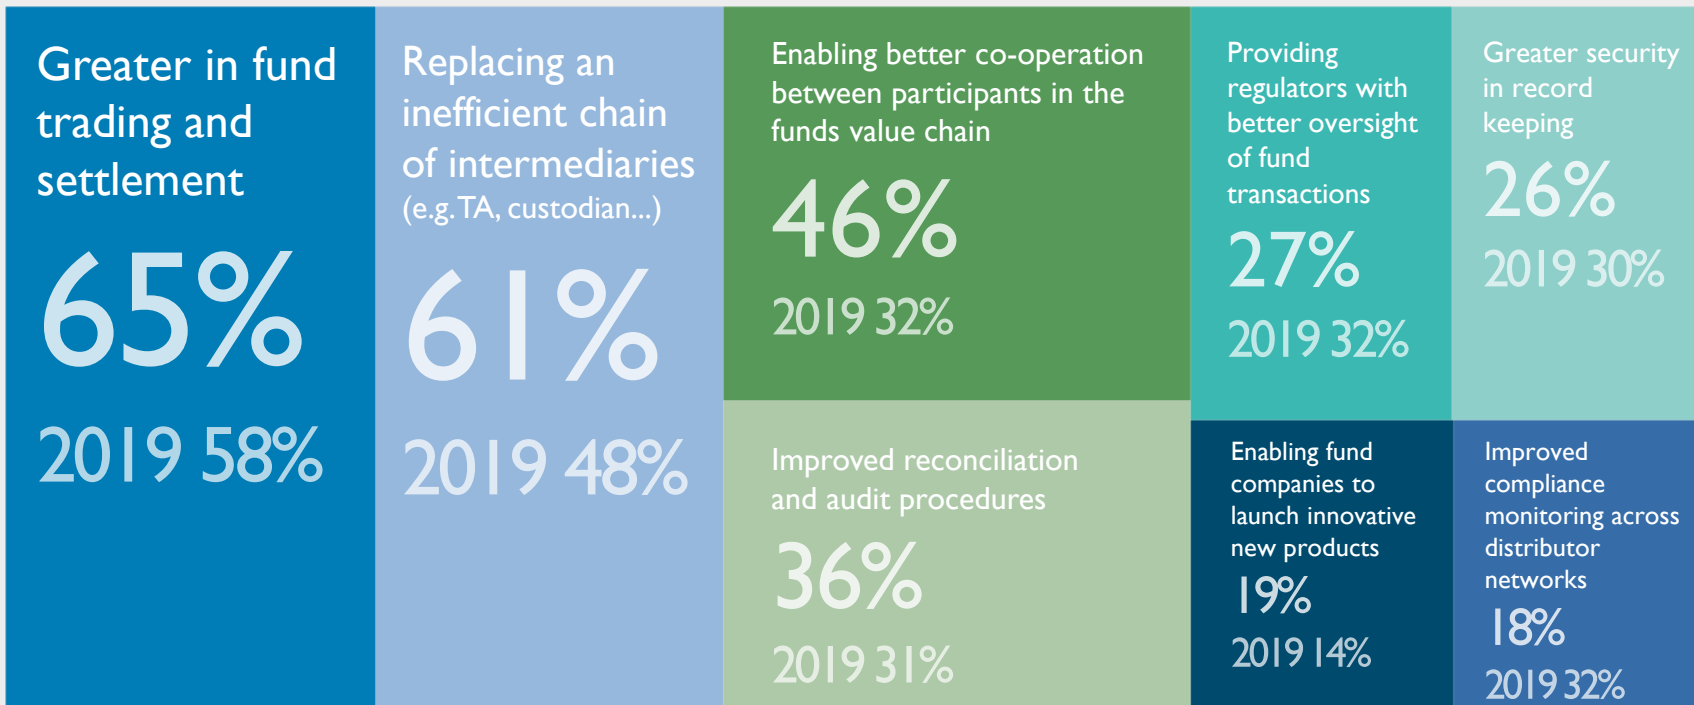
Greater in fund trading and settlement

65%

2019 58%

Replacing an inefficient chain of intermediaries (e.g. TA, custodian...)

61%

2019 48%

Enabling better co-operation between participants in the funds value chain

46%

2019 32%

Providing regulators with better oversight of fund transactions

27%

2019 32%

Greater security in record keeping

26%

2019 30%

Improved reconciliation and audit procedures

36%

2019 31%

Enabling fund companies to launch innovative new products

19%

2019 14%

Improved compliance monitoring across distributor networks

18%

2019 32%